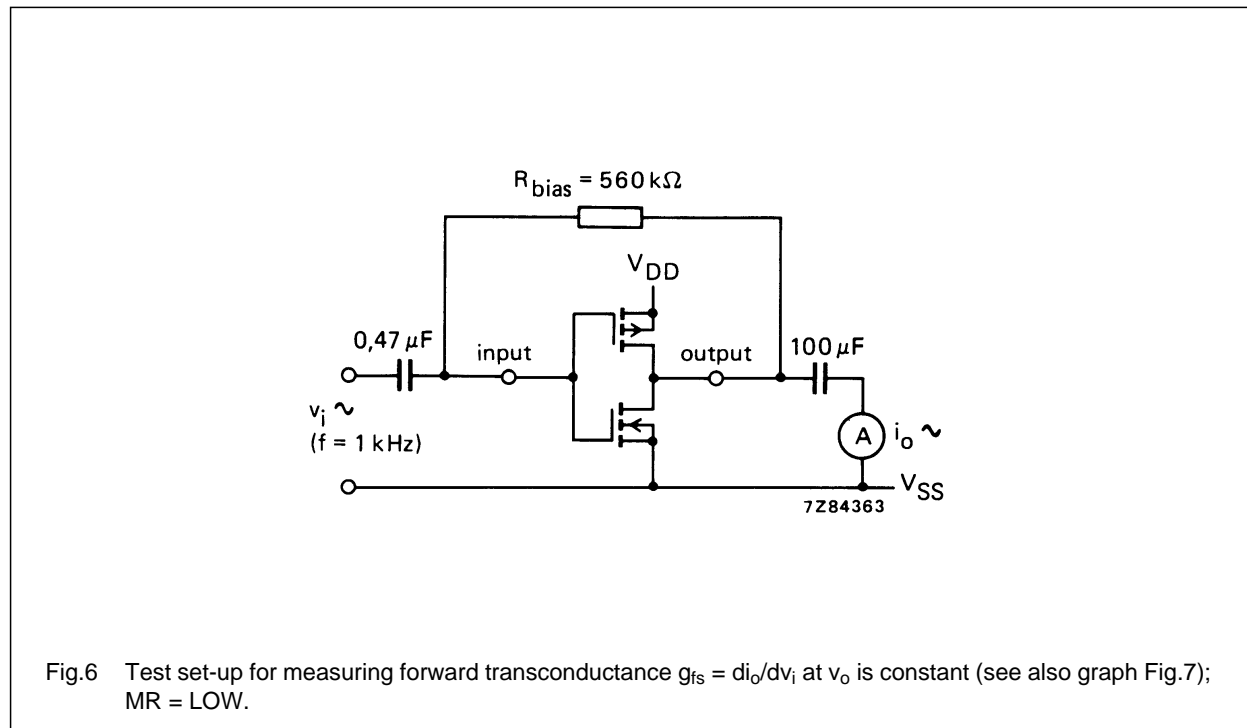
$R_{bias} = 560\,k\Omega$

$V_{DD}$

$0{,}47\,\mu F$

input

output

$100\,\mu F$

$v_i$ ~

(f = 1 kHz)

A

$i_o$ ~

$V_{SS}$

7Z84363

Fig.6 Test set-up for measuring forward transconductance $g_{fs} = di_o/dv_i$ at $v_o$ is constant (see also graph Fig.7); MR = LOW.